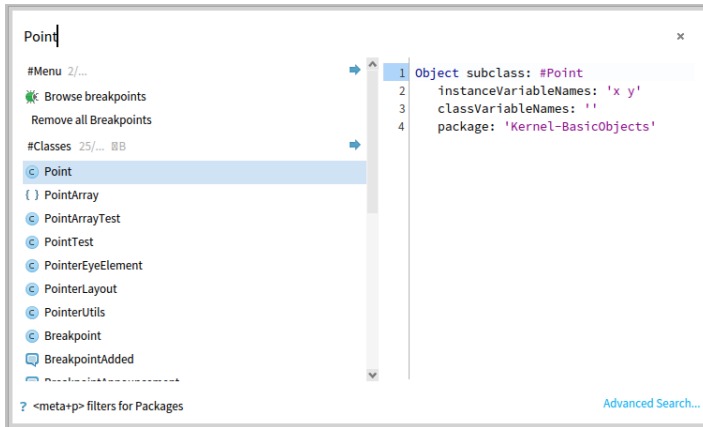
Point

×

#Menu 2/...

Browse breakpoints

Remove all Breakpoints

#Classes 25/... ⌘B

Point

PointArray

PointArrayTest

PointTest

PointerEyeElement

PointerLayout

PointerUtils

Breakpoint

BreakpointAdded

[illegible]

1 Object subclass: #Point
2 instanceVariableNames: 'x y'
3 classVariableNames: ''
4 package: 'Kernel-BasicObjects'

? <meta+p> filters for Packages

Advanced Search...